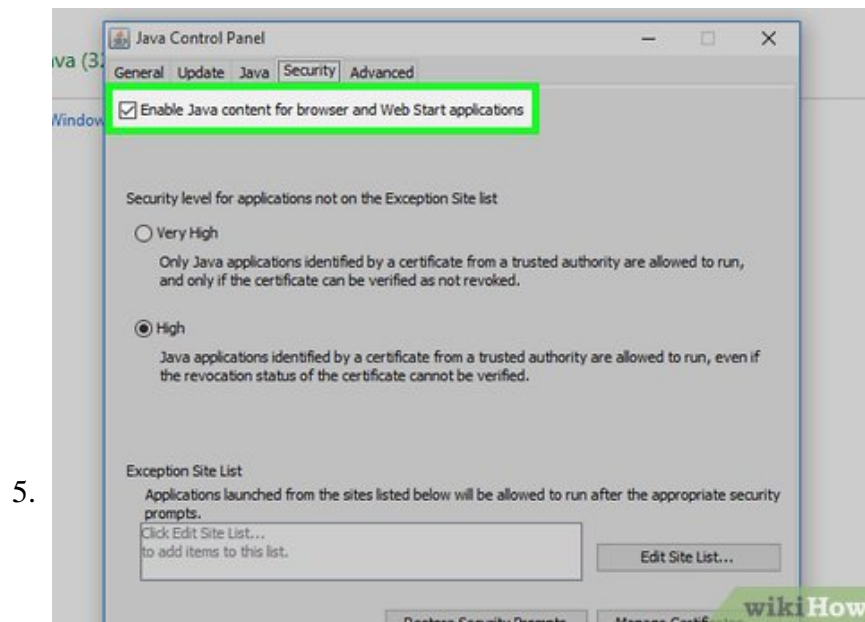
5.

va (3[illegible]

Window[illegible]

Java Control Panel

General Update Java Security Advanced

Enable Java content for browser and Web Start applications

Security level for applications not on the Exception Site list

Very High

Only Java applications identified by a certificate from a trusted authority are allowed to run, and only if the certificate can be verified as not revoked.

High

Java applications identified by a certificate from a trusted authority are allowed to run, even if the revocation status of the certificate cannot be verified.

Exception Site List

Applications launched from the sites listed below will be allowed to run after the appropriate security prompts.

Click Edit Site List...
to add items to this list.

Edit Site List...

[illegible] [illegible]

wikiHow